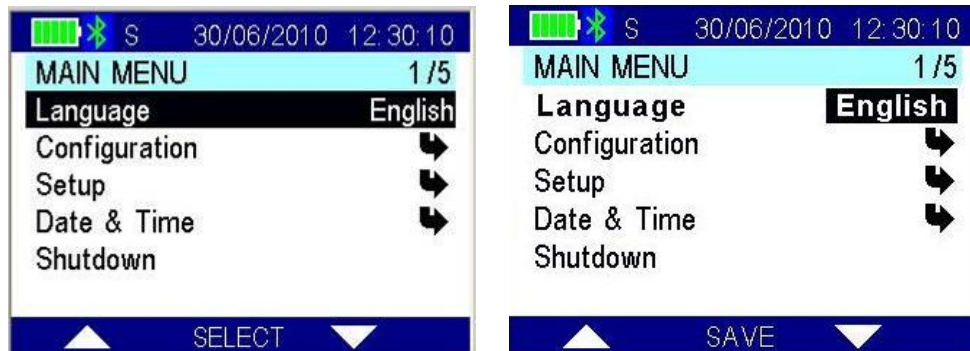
S 30/06/2010 12:30:10
MAIN MENU 1/5
Language English
Configuration
Setup
Date & Time
Shutdown
SELECT

S 30/06/2010 12:30:10
MAIN MENU 1/5
Language English
Configuration
Setup
Date & Time
Shutdown
SAVE